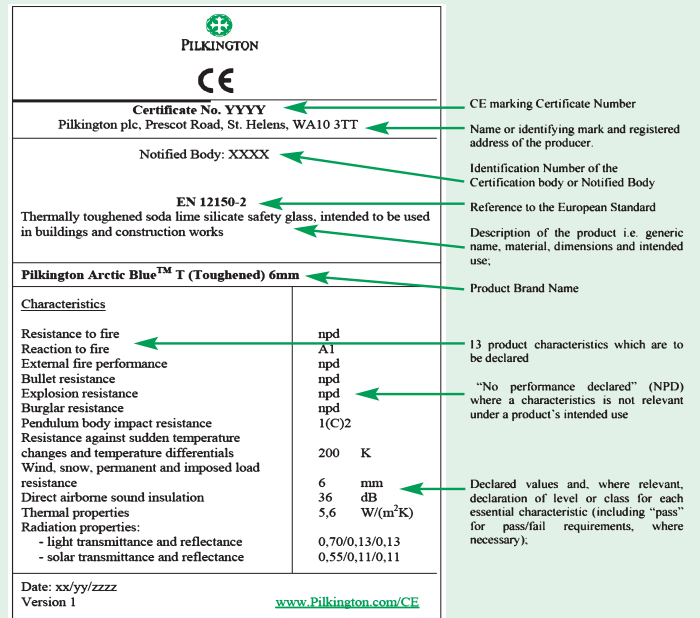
PILKINGTON

CE

Certificate No. YYYY
Pilkington plc, Prescot Road, St. Helens, WA10 3TT

Notified Body: XXXX

EN 12150-2
Thermally toughened soda lime silicate safety glass, intended to be used in buildings and construction works

Pilkington Arctic Blue$^{TM}$ T (Toughened) 6mm

| Characteristics | |
|---|---|
| Resistance to fire | npd |
| Reaction to fire | A1 |
| External fire performance | npd |
| Bullet resistance | npd |
| Explosion resistance | npd |
| Burglar resistance | npd |
| Pendulum body impact resistance | 1(C)2 |
| Resistance against sudden temperature changes and temperature differentials | 200 K |
| Wind, snow, permanent and imposed load resistance | 6 mm |
| Direct airborne sound insulation | 36 dB |
| Thermal properties | 5,6 W/(m$^2$K) |
| Radiation properties: | |
| - light transmittance and reflectance | 0,70/0,13/0,13 |
| - solar transmittance and reflectance | 0,55/0,11/0,11 |

Date: xx/yy/zzzz
Version 1
www.Pilkington.com/CE

CE marking Certificate Number

Name or identifying mark and registered address of the producer.

Identification Number of the Certification body or Notified Body

Reference to the European Standard

Description of the product i.e. generic name, material, dimensions and intended use;

Product Brand Name

13 product characteristics which are to be declared

"No performance declared" (NPD) where a characteristics is not relevant under a product's intended use

Declared values and, where relevant, declaration of level or class for each essential characteristic (including "pass" for pass/fail requirements, where necessary);